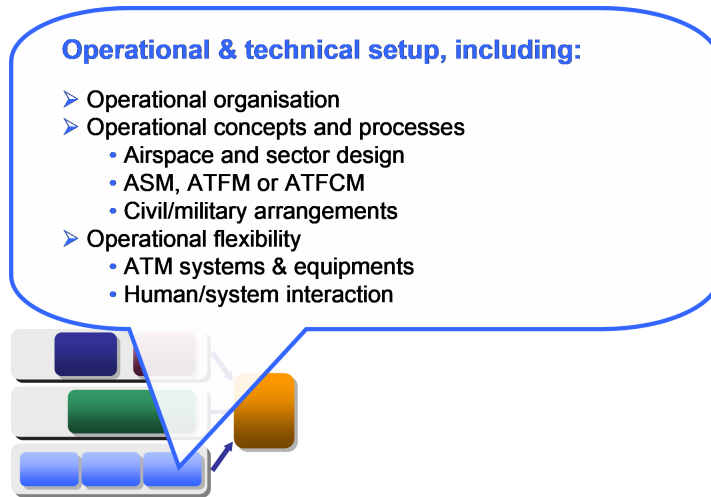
Operational & technical setup, including:

➢ Operational organisation
➢ Operational concepts and processes
• Airspace and sector design
• ASM, ATFM or ATFCM
• Civil/military arrangements
➢ Operational flexibility
• ATM systems & equipments
• Human/system interaction